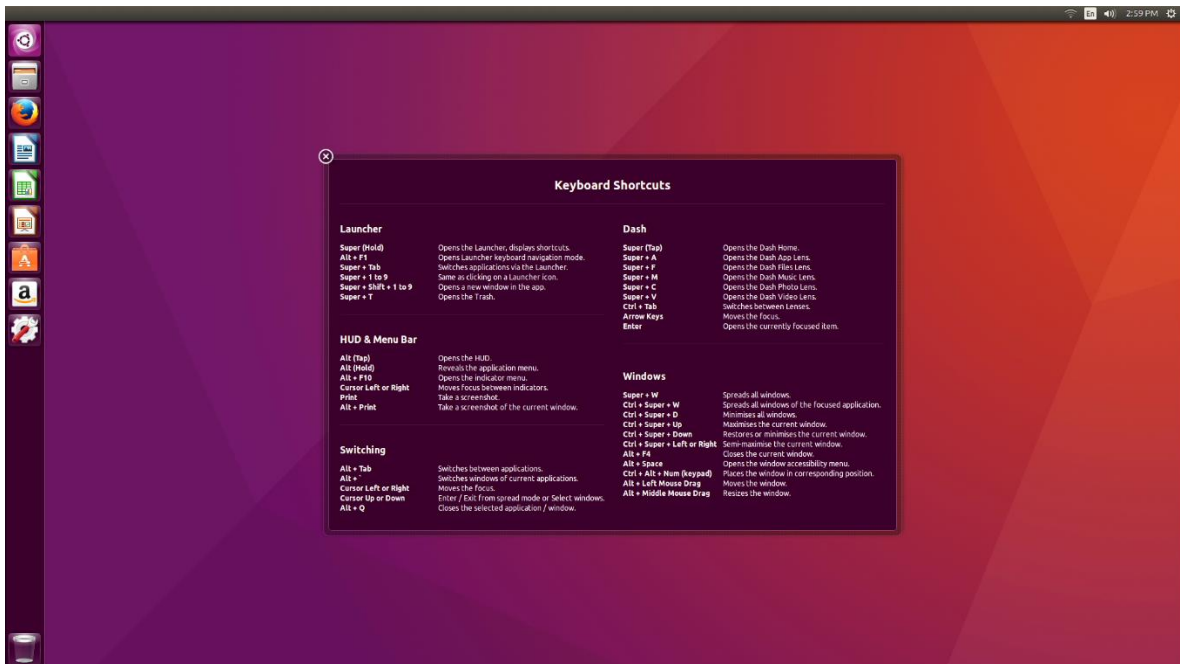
En 2:59 PM

Keyboard Shortcuts

Launcher

| | |
|---|---|
| Super (Hold) | Opens the Launcher, displays shortcuts. |
| Alt + F1 | Opens Launcher keyboard navigation mode. |
| Super + Tab | Switches applications via the Launcher. |
| Super + 1 to 9 | Same as clicking on a Launcher icon. |
| Super + Shift + 1 to 9 | Opens a new window in the app. |
| Super + T | Opens the Trash. |

HUD & Menu Bar

| | |
|---|---|
| Alt (Tap) | Opens the HUD. |
| Alt (Hold) | Reveals the application menu. |
| Alt + F10 | Opens the indicator menu. |
| Cursor Left or Right | Moves focus between indicators. |
| Print | Take a screenshot. |
| Alt + Print | Take a screenshot of the current window. |

Switching

| | |
|---|---|
| Alt + Tab | Switches between applications. |
| Alt + ` | Switches windows of current applications. |
| Cursor Left or Right | Moves the focus. |
| Cursor Up or Down | Enter / Exit from spread mode or Select windows. |
| Alt + Q | Closes the selected application / window. |

Dash

| | |
|---|---|
| Super (Tap) | Opens the Dash Home. |
| Super + A | Opens the Dash App Lens. |
| Super + F | Opens the Dash Files Lens. |
| Super + M | Opens the Dash Music Lens. |
| Super + C | Opens the Dash Photo Lens. |
| Super + V | Opens the Dash Video Lens. |
| Ctrl + Tab | Switches between Lenses. |
| Arrow Keys | Moves the focus. |
| Enter | Opens the currently focused item. |

Windows

| | |
|---|---|
| Super + W | Spreads all windows. |
| Ctrl + Super + W | Spreads all windows of the focused application. |
| Ctrl + Super + D | Minimises all windows. |
| Ctrl + Super + Up | Maximises the current window. |
| Ctrl + Super + Down | Restores or minimises the current window. |
| Ctrl + Super + Left or Right | Semi-maximise the current window. |
| Alt + F4 | Closes the current window. |
| Alt + Space | Opens the window accessibility menu. |
| Ctrl + Alt + Num (keypad) | Places the window in corresponding position. |
| Alt + Left Mouse Drag | Moves the window. |
| Alt + Middle Mouse Drag | Resizes the window. |